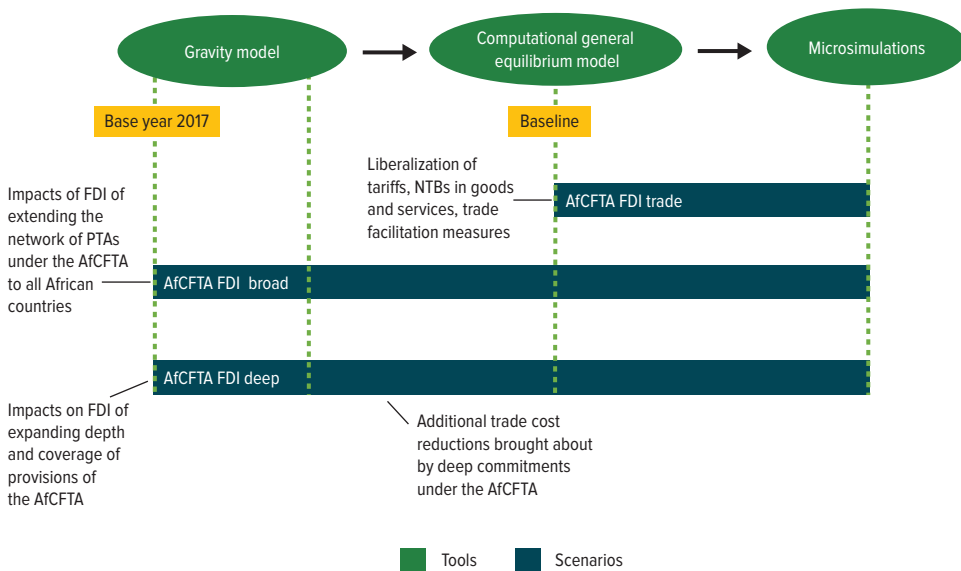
Gravity model

Computational general equilibrium model

Microsimulations

Base year 2017

Baseline

Liberalization of tariffs, NTBs in goods and services, trade facilitation measures

AfCFTA FDI trade

Impacts of FDI of extending the network of PTAs under the AfCFTA to all African countries

AfCFTA FDI broad

AfCFTA FDI deep

Impacts on FDI of expanding depth and coverage of provisions of the AfCFTA

Additional trade cost reductions brought about by deep commitments under the AfCFTA

Tools

Scenarios